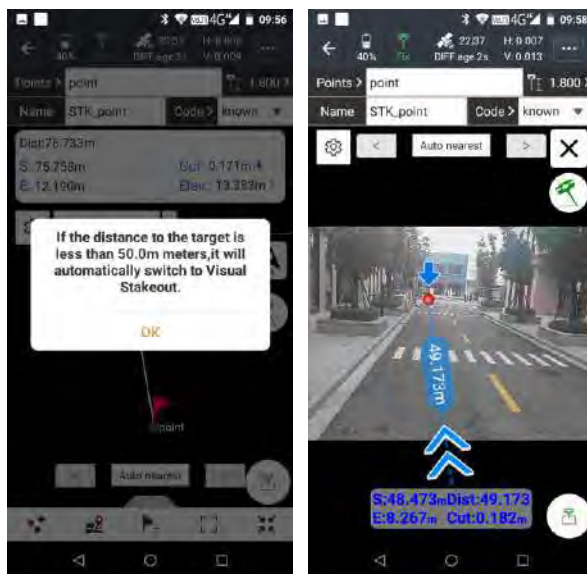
09:56

40%

DIFF age 3s

H: 0.008

V: 0.009

...

Points > point

1.800

Name STK_point

Code > known

Dist:76.733m

S: 75.758m

Cut: 0.171m

E: 12.190m

Elev: 13.282m

If the distance to the target is less than 50.0m meters,it will automatically switch to Visual Stakeout.

OK

point

Auto nearest

09:58

40%

Fix

22/37

DIFF age 2s

H: 0.007

V: 0.013

...

Points > point

1.800

Name STK_point

Code > known

Auto nearest

49.173m

S:48.473m Dist:49.173

E:8.267m Cut:0.182m